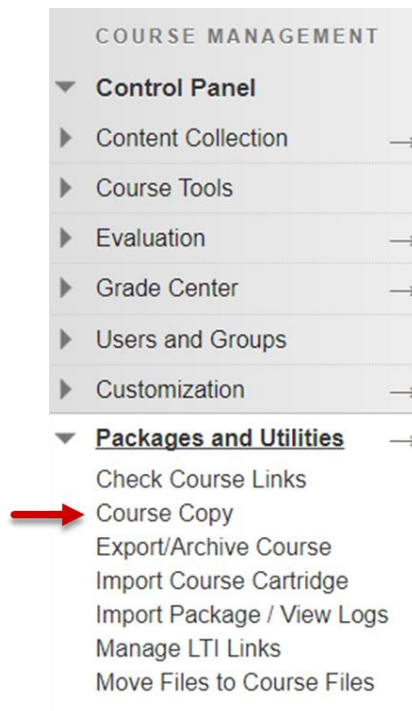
COURSE MANAGEMENT

Control Panel

Content Collection

Course Tools

Evaluation

Grade Center

Users and Groups

Customization

Packages and Utilities

Check Course Links

Course Copy

Export/Archive Course

Import Course Cartridge

Import Package / View Logs

Manage LTI Links

Move Files to Course Files